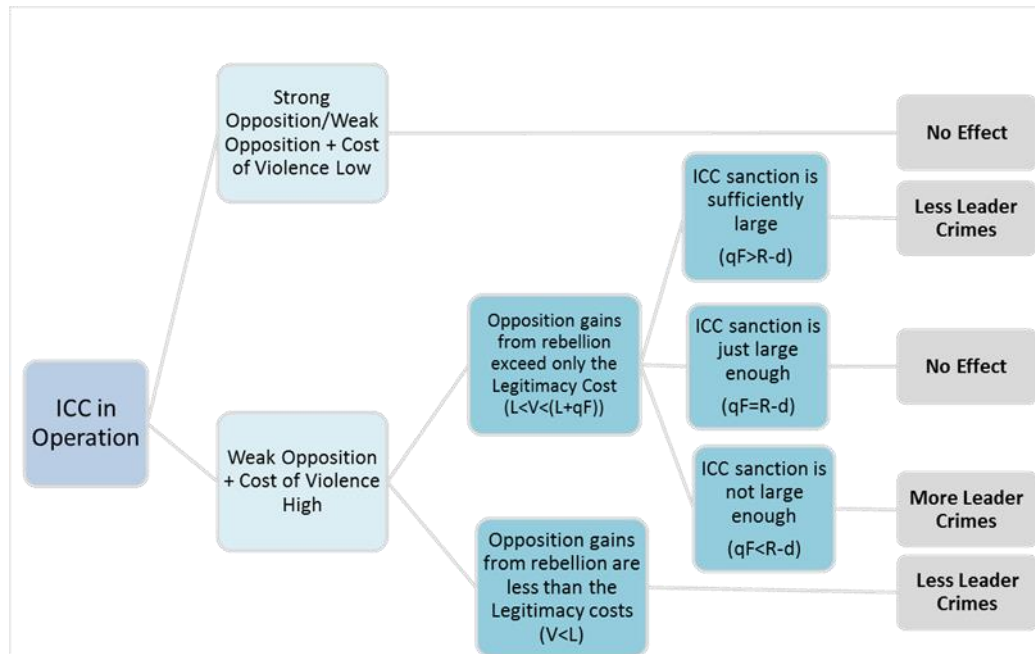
ICC in Operation

Strong Opposition/Weak Opposition + Cost of Violence Low

No Effect

Weak Opposition + Cost of Violence High

Opposition gains from rebellion exceed only the Legitimacy Cost (L<V<(L+qF))

ICC sanction is sufficiently large (qF>R-d)

Less Leader Crimes

ICC sanction is just large enough (qF=R-d)

No Effect

ICC sanction is not large enough (qF<R-d)

More Leader Crimes

Opposition gains from rebellion are less than the Legitimacy costs (V<L)

Less Leader Crimes